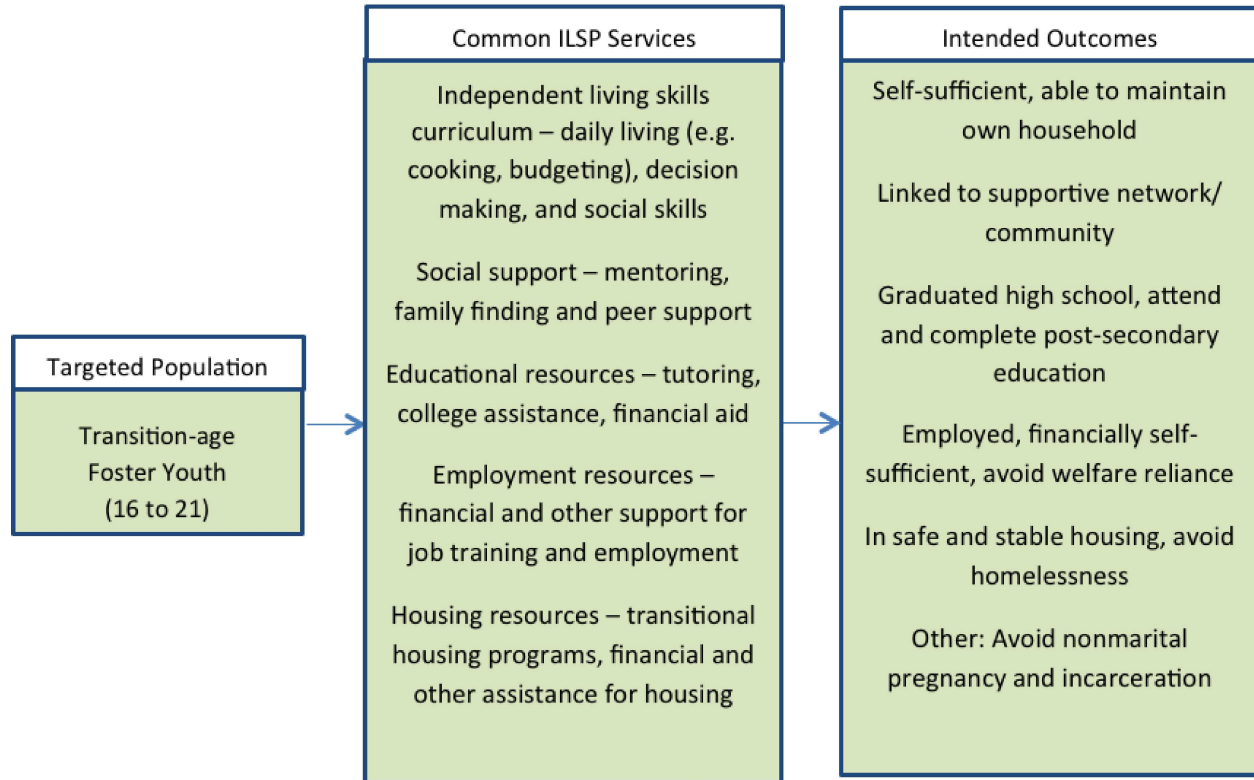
Targeted Population

Transition-age Foster Youth (16 to 21)

Common ILSP Services

Independent living skills curriculum – daily living (e.g. cooking, budgeting), decision making, and social skills

Social support – mentoring, family finding and peer support

Educational resources – tutoring, college assistance, financial aid

Employment resources – financial and other support for job training and employment

Housing resources – transitional housing programs, financial and other assistance for housing

Intended Outcomes

Self-sufficient, able to maintain own household

Linked to supportive network/ community

Graduated high school, attend and complete post-secondary education

Employed, financially self-sufficient, avoid welfare reliance

In safe and stable housing, avoid homelessness

Other: Avoid nonmarital pregnancy and incarceration